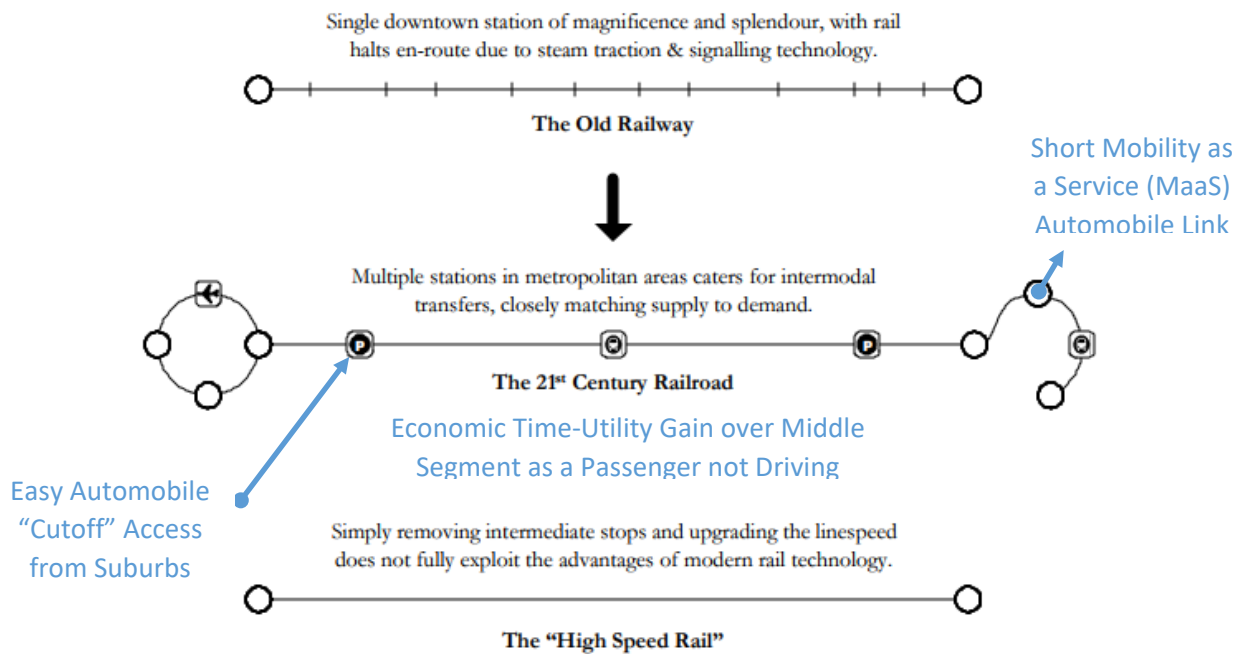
Single downtown station of magnificence and splendour, with rail halts en-route due to steam traction & signalling technology.

The Old Railway

Short Mobility as a Service (MaaS) Automobile Link

Multiple stations in metropolitan areas caters for intermodal transfers, closely matching supply to demand.

P

P

The 21$^{st}$ Century Railroad

Economic Time-Utility Gain over Middle Segment as a Passenger not Driving

Easy Automobile "Cutoff" Access from Suburbs

Simply removing intermediate stops and upgrading the linespeed does not fully exploit the advantages of modern rail technology.

The "High Speed Rail"